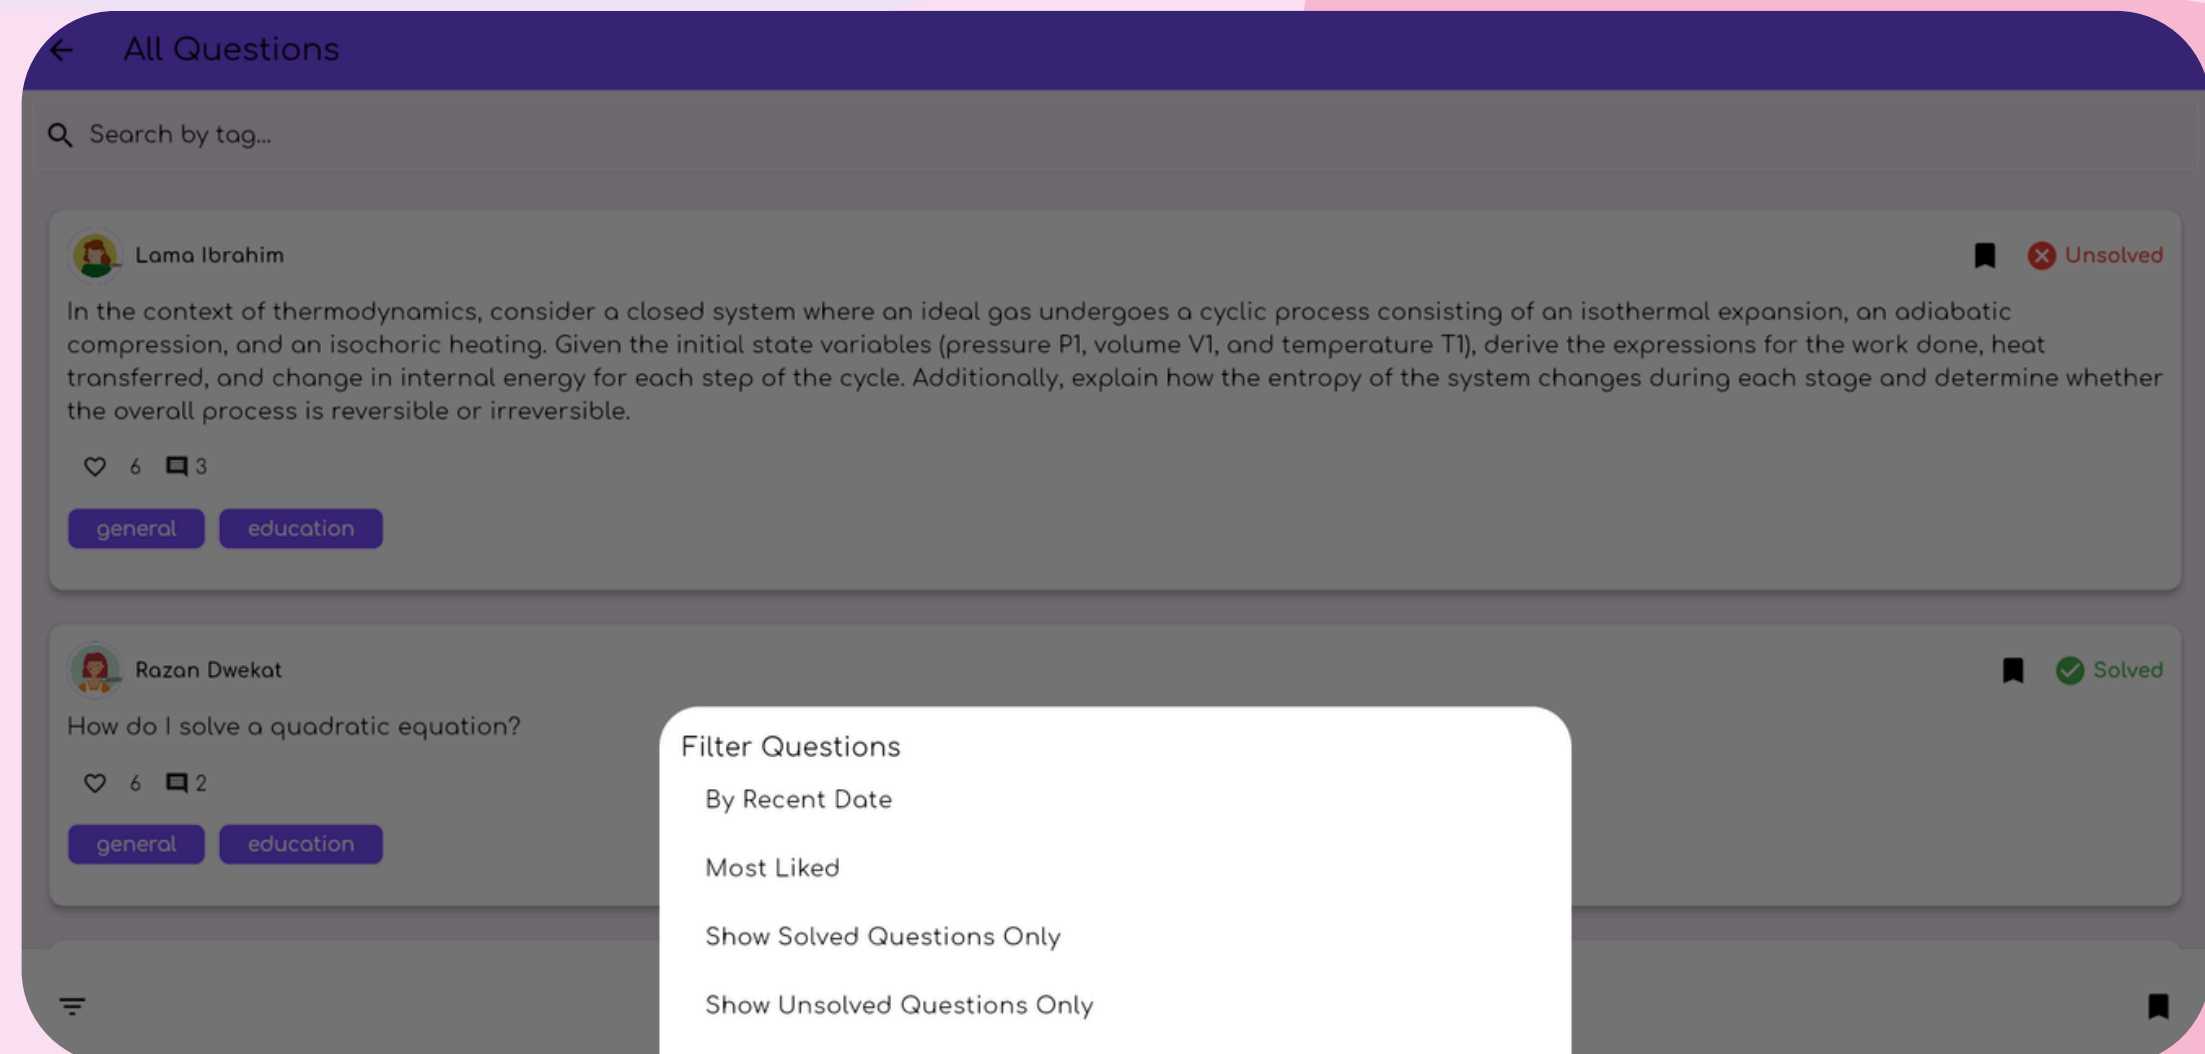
All Questions

Search by tag...

Lama Ibrahim

Unsolved

In the context of thermodynamics, consider a closed system where an ideal gas undergoes a cyclic process consisting of an isothermal expansion, an adiabatic compression, and an isochoric heating. Given the initial state variables (pressure P1, volume V1, and temperature T1), derive the expressions for the work done, heat transferred, and change in internal energy for each step of the cycle. Additionally, explain how the entropy of the system changes during each stage and determine whether the overall process is reversible or irreversible.

6 3

general education

Razan Dwekat

Solved

How do I solve a quadratic equation?

6 2

general education

Filter Questions

By Recent Date

Most Liked

Show Solved Questions Only

Show Unsolved Questions Only